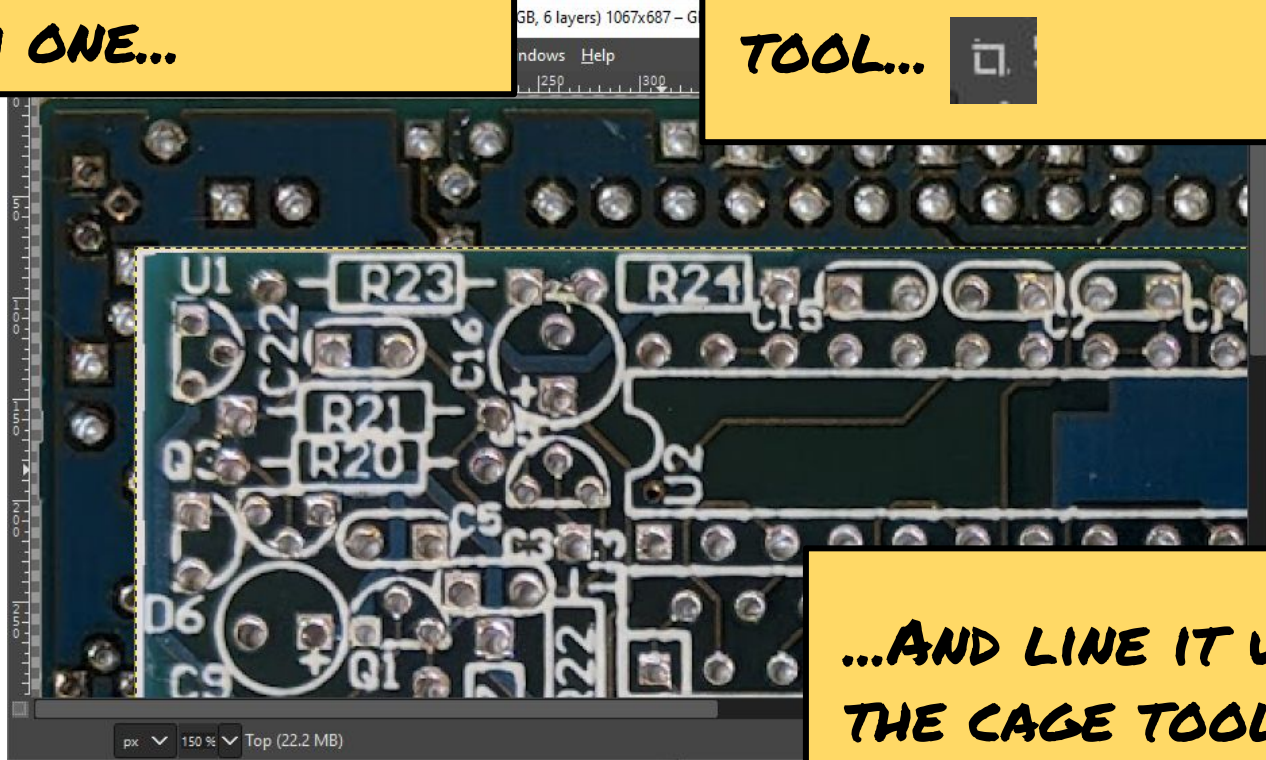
ONE...

GB, 6 layers) 1067x687 – G

ndows Help

250 300

TOOL...

U1 R23 R24 C15 C7 C14 C22 C16 R21 R20 Q3 U2 C5 C3 D6 C9 Q1

50 100 150 200 250

...AND LINE IT U

THE CAGE TOOL

px 150 % Top (22.2 MB)